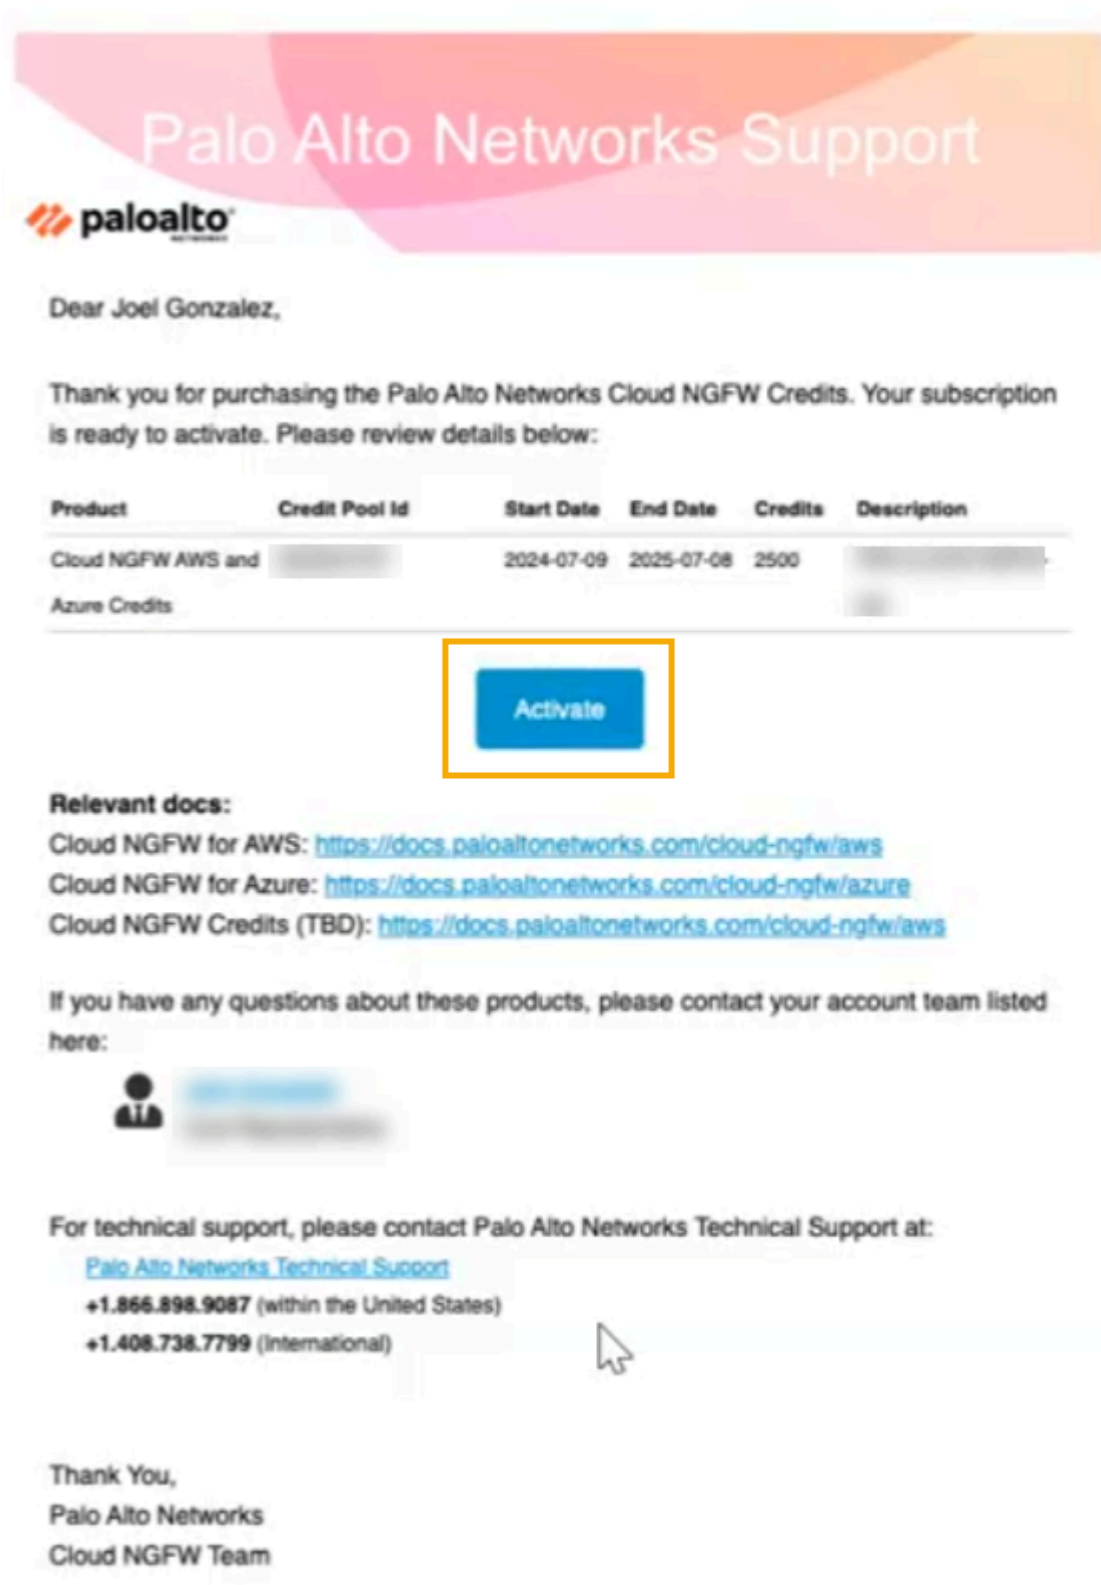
Palo Alto Networks Support

paloalto

Dear Joel Gonzalez,

Thank you for purchasing the Palo Alto Networks Cloud NGFW Credits. Your subscription is ready to activate. Please review details below:

| Product | Credit Pool Id | Start Date | End Date | Credits | Description |
|---|---|---|---|---|---|
| Cloud NGFW AWS and Azure Credits | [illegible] | 2024-07-09 | 2025-07-08 | 2500 | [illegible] |

Activate

Relevant docs:
Cloud NGFW for AWS: https://docs.paloaltonetworks.com/cloud-ngfw/aws
Cloud NGFW for Azure: https://docs.paloaltonetworks.com/cloud-ngfw/azure
Cloud NGFW Credits (TBD): https://docs.paloaltonetworks.com/cloud-ngfw/aws

If you have any questions about these products, please contact your account team listed here:

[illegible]
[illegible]

For technical support, please contact Palo Alto Networks Technical Support at:
Palo Alto Networks Technical Support
+1.866.898.9087 (within the United States)
+1.408.738.7799 (International)

Thank You,
Palo Alto Networks
Cloud NGFW Team